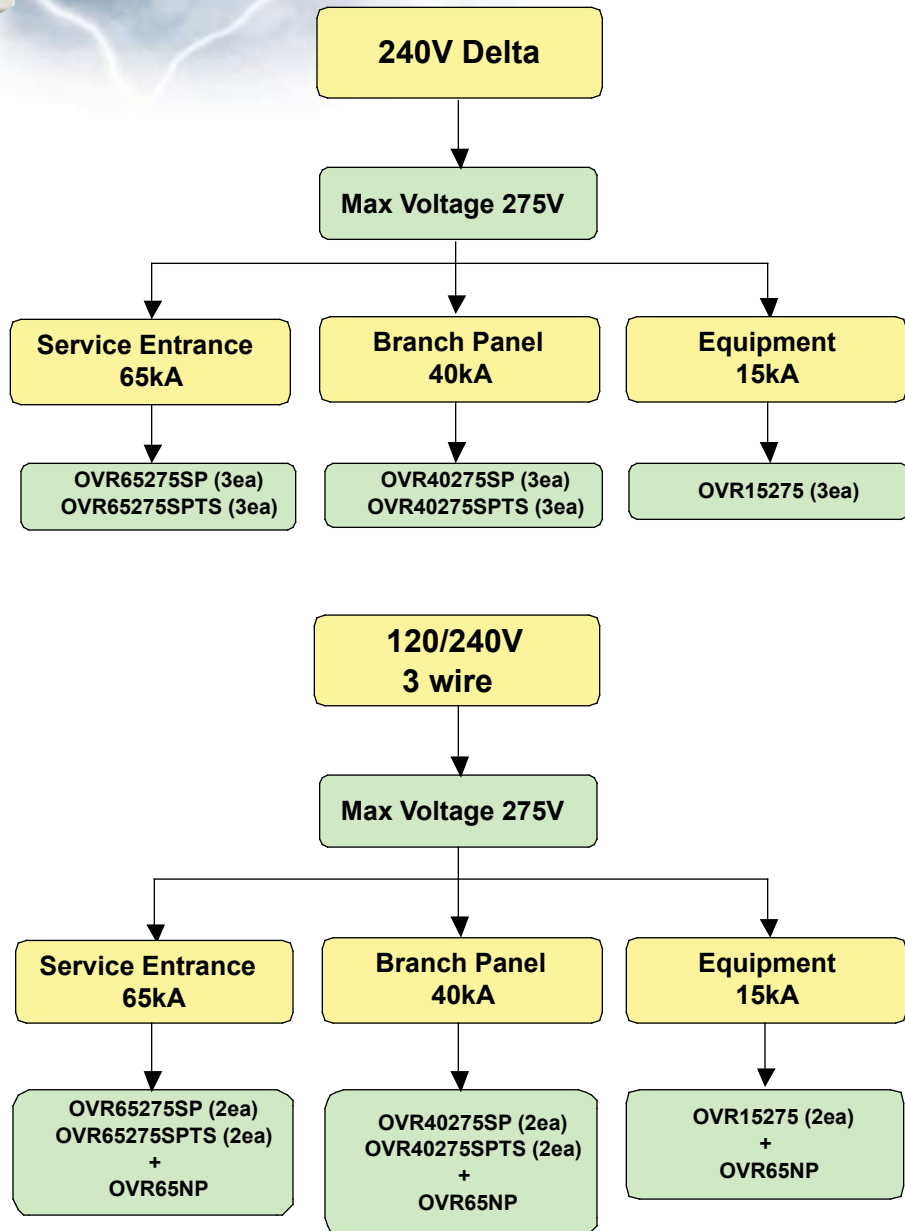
240V Delta

Max Voltage 275V

Service Entrance
65kA

OVR65275SP (3ea)
OVR65275SPTS (3ea)

Branch Panel
40kA

OVR40275SP (3ea)
OVR40275SPTS (3ea)

Equipment
15kA

OVR15275 (3ea)

120/240V
3 wire

Max Voltage 275V

Service Entrance
65kA

OVR65275SP (2ea)
OVR65275SPTS (2ea)
+
OVR65NP

Branch Panel
40kA

OVR40275SP (2ea)
OVR40275SPTS (2ea)
+
OVR65NP

Equipment
15kA

OVR15275 (2ea)
+
OVR65NP